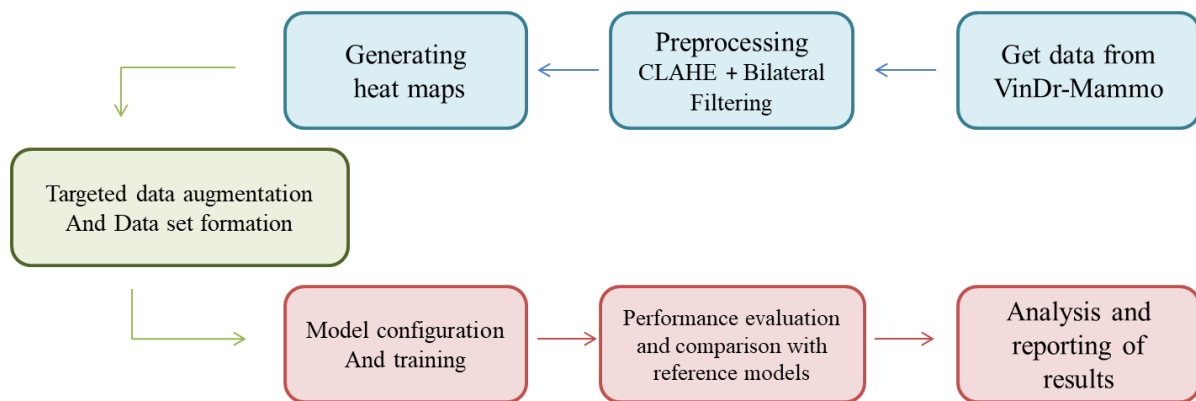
Get data from VinDr-Mammo

Preprocessing
CLAHE + Bilateral Filtering

Generating heat maps

Targeted data augmentation
And Data set formation

Model configuration
And training

Performance evaluation and comparison with reference models

Analysis and reporting of results